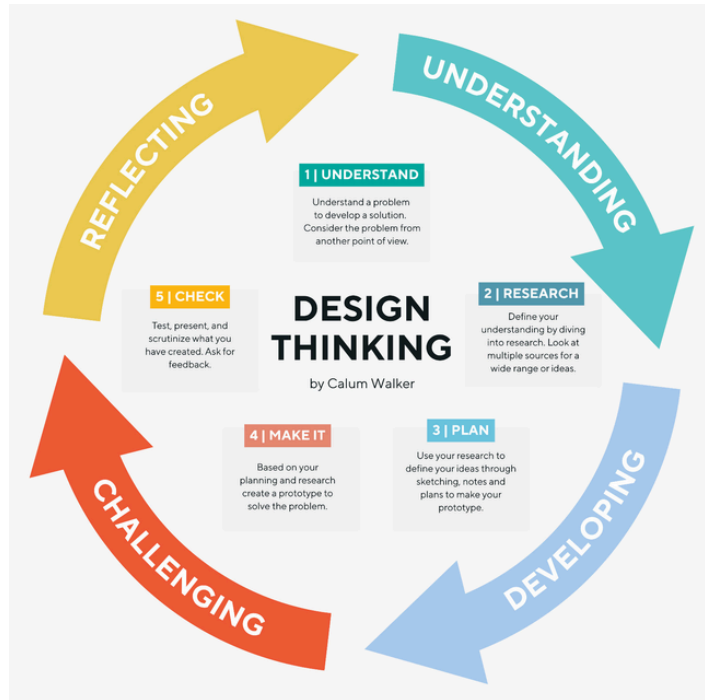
UNDERSTANDING

DEVELOPING

CHALLENGING

REFLECTING

DESIGN THINKING

by Calum Walker

1 | UNDERSTAND

Understand a problem to develop a solution. Consider the problem from another point of view.

2 | RESEARCH

Define your understanding by diving into research. Look at multiple sources for a wide range or ideas.

3 | PLAN

Use your research to define your ideas through sketching, notes and plans to make your prototype.

4 | MAKE IT

Based on your planning and research create a prototype to solve the problem.

5 | CHECK

Test, present, and scrutinize what you have created. Ask for feedback.